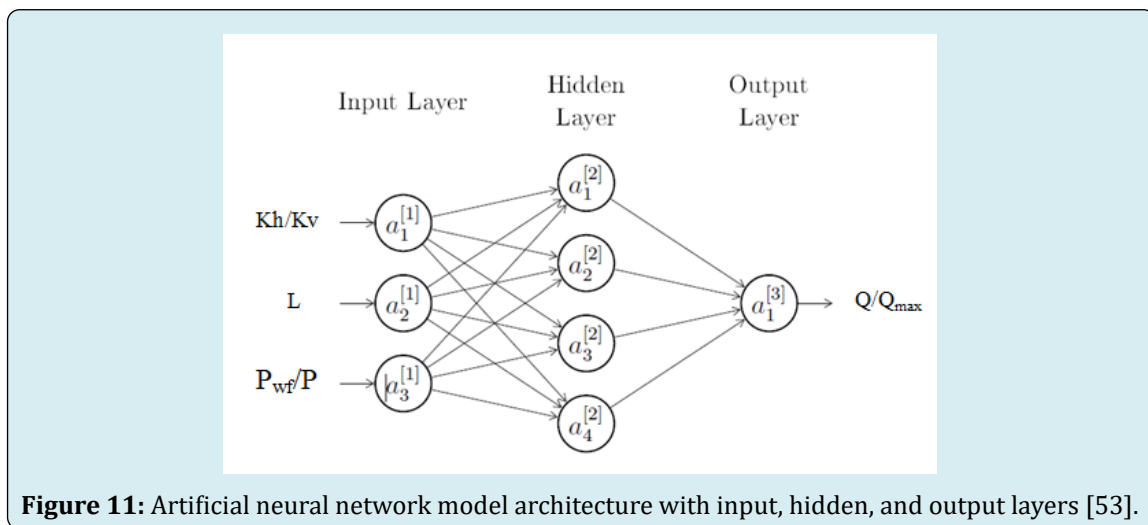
Input Layer

Hidden Layer

Output Layer

Kh/Kv

L

$P_{wf}/P$

$a_1^{[1]}$

$a_2^{[1]}$

$a_3^{[1]}$

$a_1^{[2]}$

$a_2^{[2]}$

$a_3^{[2]}$

$a_4^{[2]}$

$a_1^{[3]}$

$Q/Q_{max}$

**Figure 11:** Artificial neural network model architecture with input, hidden, and output layers [53].